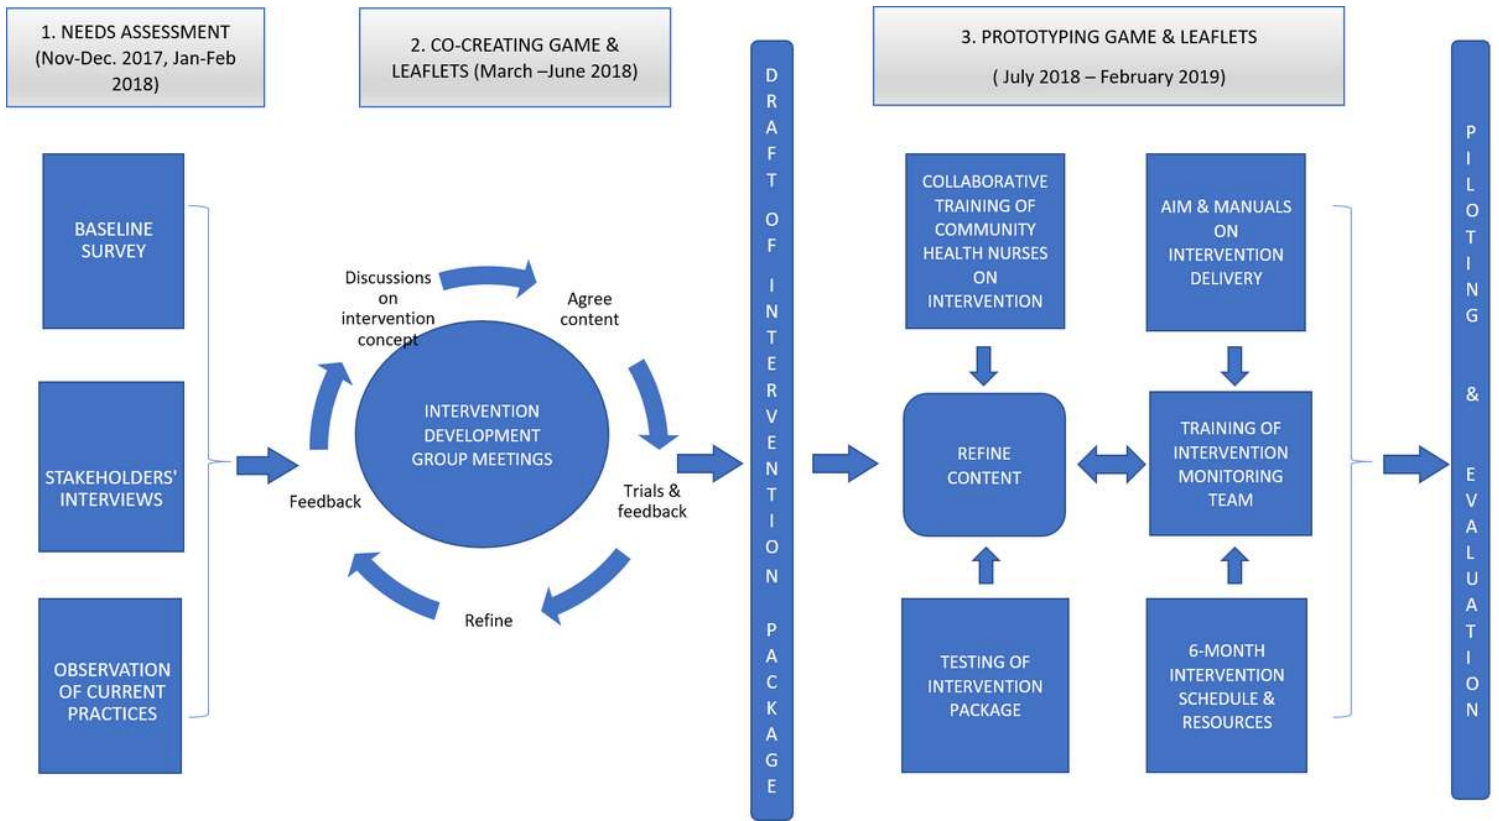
1. NEEDS ASSESSMENT (Nov-Dec. 2017, Jan-Feb 2018)

2. CO-CREATING GAME & LEAFLETS (March –June 2018)

3. PROTOTYPING GAME & LEAFLETS

( July 2018 – February 2019)

BASELINE SURVEY

STAKEHOLDERS' INTERVIEWS

OBSERVATION OF CURRENT PRACTICES

Discussions on intervention concept

Agree content

INTERVENTION DEVELOPMENT GROUP MEETINGS

Feedback

Trials & feedback

Refine

DRAFT OF INTERVENTION PACKAGE

COLLABORATIVE TRAINING OF COMMUNITY HEALTH NURSES ON INTERVENTION

AIM & MANUALS ON INTERVENTION DELIVERY

REFINE CONTENT

TRAINING OF INTERVENTION MONITORING TEAM

TESTING OF INTERVENTION PACKAGE

6-MONTH INTERVENTION SCHEDULE & RESOURCES

PILOTING & EVALUATION